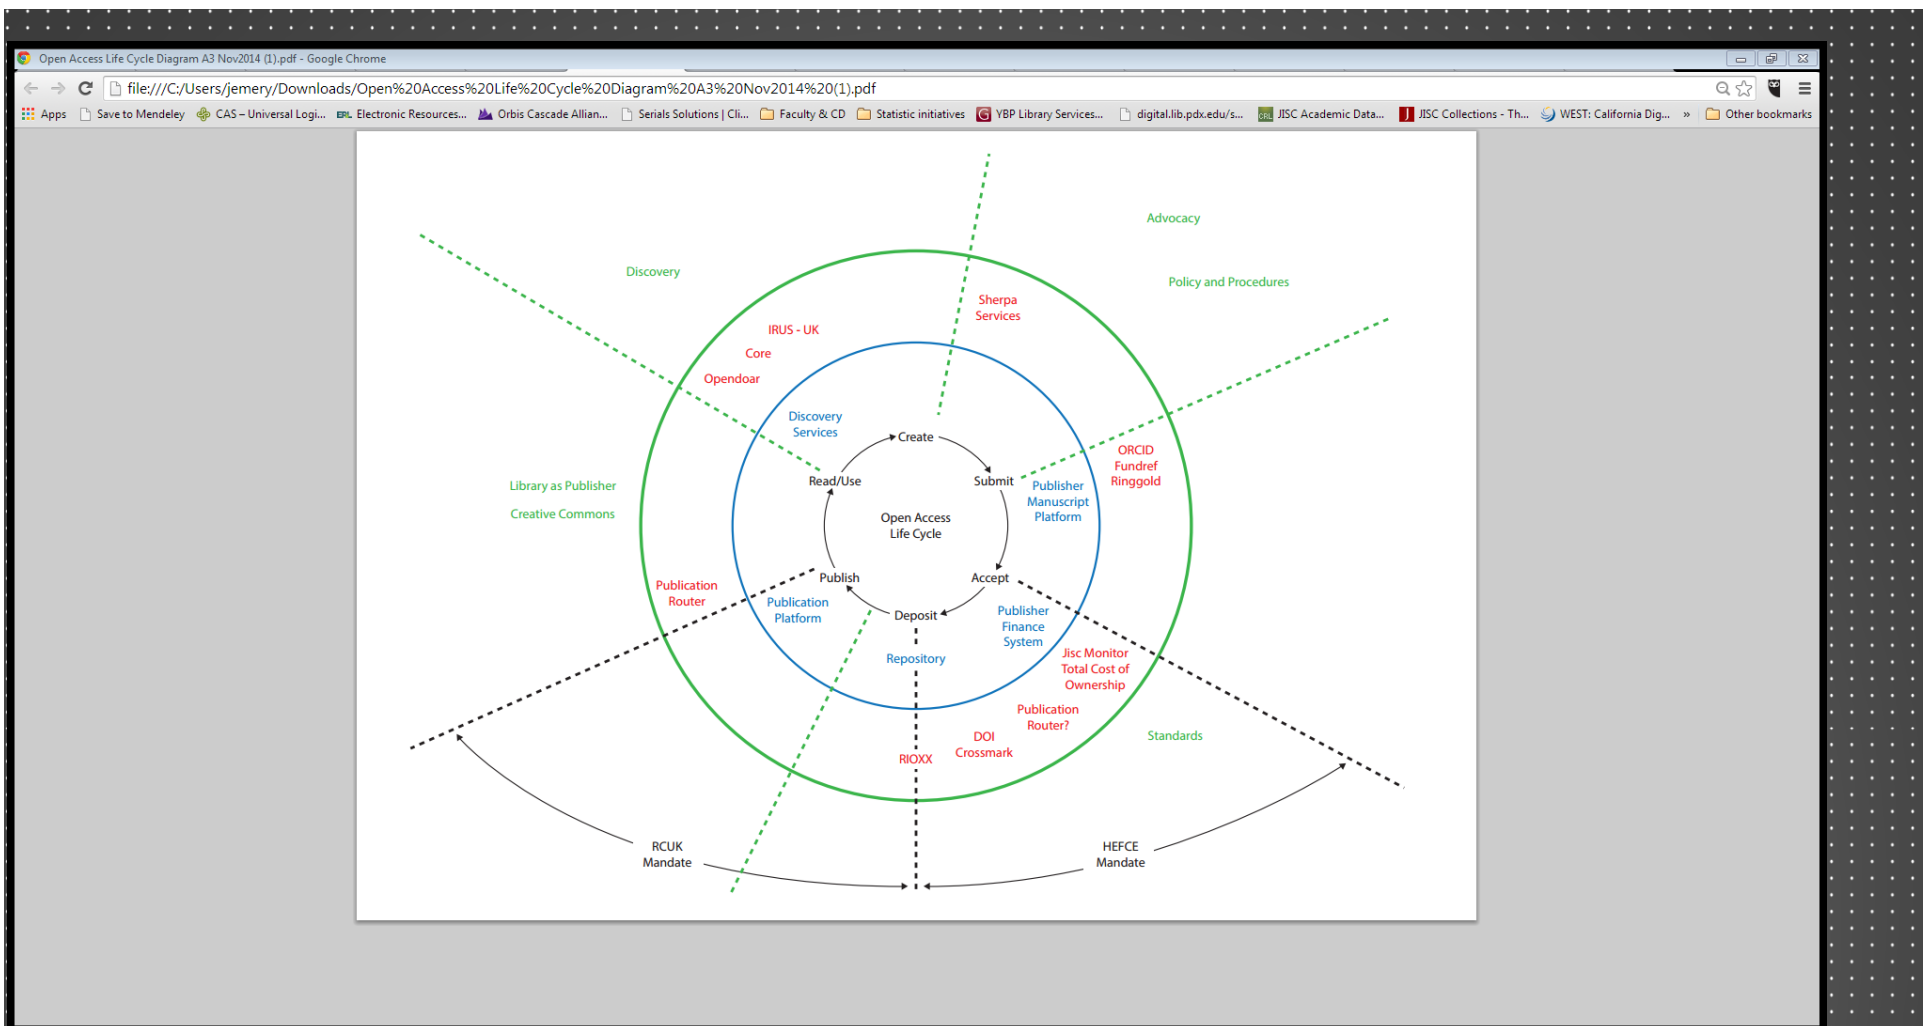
Open Access Life Cycle Diagram A3 Nov2014 (1).pdf - Google Chrome

file:///C:/Users/jemery/Downloads/Open%20Access%20Life%20Cycle%20Diagram%20A3%20Nov2014%20(1).pdf

Apps Save to Mendeley CAS – Universal Logi... Electronic Resources... Orbis Cascade Allian... Serials Solutions | Cli... Faculty & CD Statistic initiatives YBP Library Services... digital.lib.pdx.edu/s... JISC Academic Data... JISC Collections - Th... WEST: California Dig... » Other bookmarks

Advocacy

Policy and Procedures

Discovery

Sherpa Services

IRUS - UK

Core

Opendoar

Discovery Services

Create

Read/Use

Submit

ORCID Fundref Ringgold

Publisher Manuscript Platform

Library as Publisher

Creative Commons

Open Access Life Cycle

Publication Router

Publish

Accept

Publication Platform

Deposit

Publisher Finance System

Repository

Jisc Monitor Total Cost of Ownership

Publication Router?

DOI Crossmark

RIOXX

Standards

RCUK Mandate

HEFCE Mandate